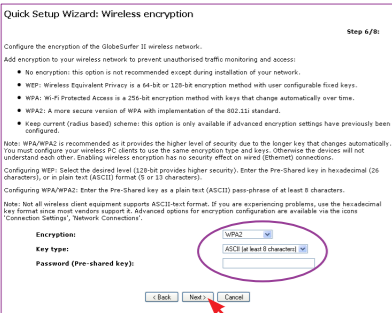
Quick Setup Wizard: Wireless encryption

Step 6/8:

Configure the encryption of the GlobeSurfer II wireless network.

Add encryption to your wireless network to prevent unauthorised traffic monitoring and access:

- No encryption: this option is not recommended except during installation of your network.
- WEP: Wireless Equivalent Privacy is a 64-bit or 128-bit encryption method with user configurable fixed keys.
- WPA: Wi-Fi Protected Access is a 256-bit encryption method with keys that change automatically over time.
- WPA2: A more secure version of WPA with implementation of the 802.11i standard.
- Keep current (radius based) scheme: this option is only available if advanced encryption settings have previously been configured.

Note: WPA/WPA2 is recommended as it provides the higher level of security due to the longer key that changes automatically. You must configure your wireless PC clients to use the same encryption type and keys. Otherwise the devices will not understand each other. Enabling wireless encryption has no security effect on wired (Ethernet) connections.

Configuring WEP: Select the desired level (128-bit provides higher security). Enter the Pre-Shared key in hexadecimal (26 characters), or in plain text (ASCII) format (5 or 13 characters).

Configuring WPA/WPA2: Enter the Pre-Shared key as a plain text (ASCII) pass-phrase of at least 8 characters.

Note: Not all wireless client equipment supports ASCII-text format. If you are experiencing problems, use the hexadecimal key format since most vendors support it. Advanced options for encryption configuration are available via the icons 'Connection Settings', 'Network Connections'.

Encryption: WPA2
Key type: ASCII (at least 8 characters)
Password (Pre-shared key):

< Back | Next > | Cancel